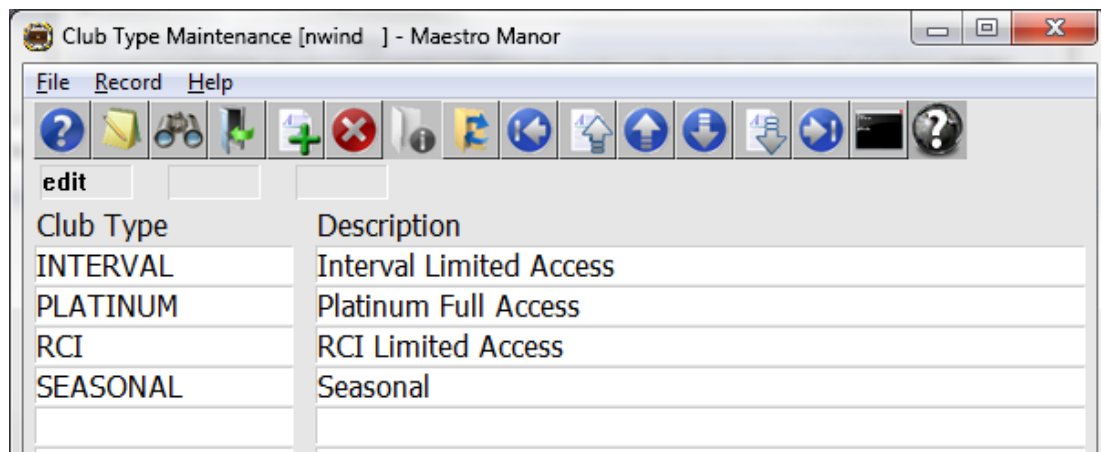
Club Type Maintenance [nwind ] - Maestro Manor

File Record Help

edit

| Club Type | Description |
|---|---|
| INTERVAL | Interval Limited Access |
| PLATINUM | Platinum Full Access |
| RCI | RCI Limited Access |
| SEASONAL | Seasonal |